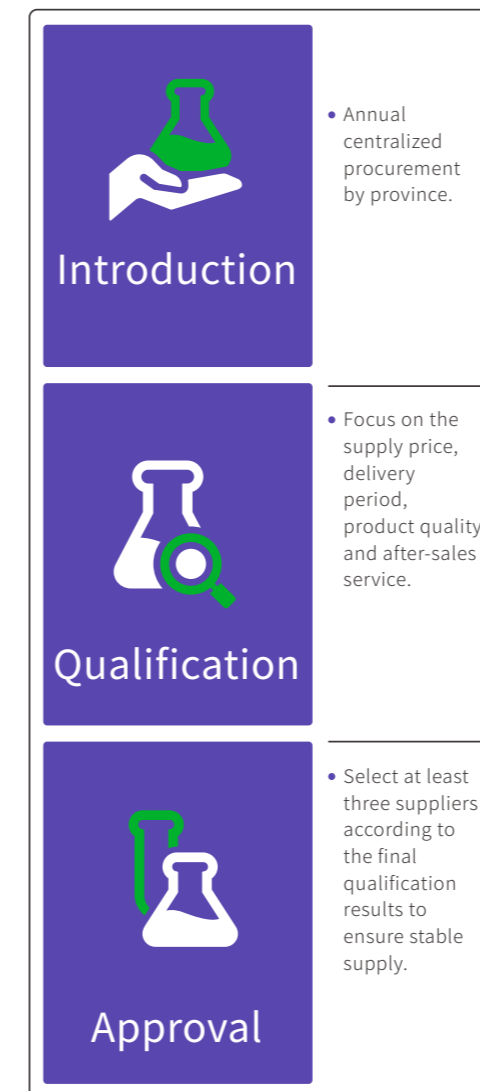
Introduction

• Annual centralized procurement by province.

Qualification

• Focus on the supply price, delivery period, product quality and after-sales service.

Approval

• Select at least three suppliers according to the final qualification results to ensure stable supply.